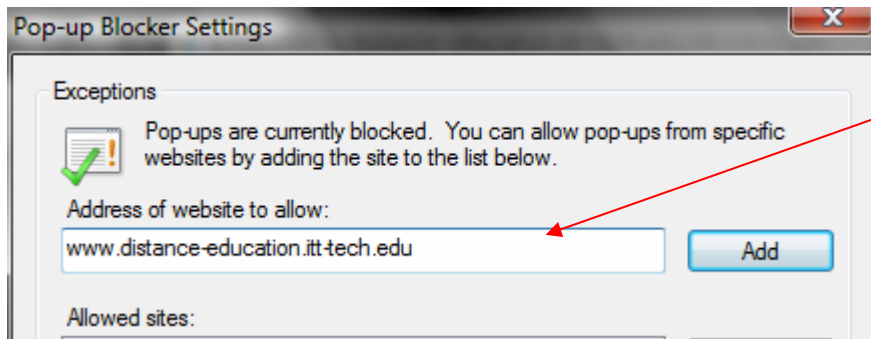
Pop-up Blocker Settings

Exceptions

Pop-ups are currently blocked. You can allow pop-ups from specific websites by adding the site to the list below.

Address of website to allow:

www.distance-education.itt-tech.edu

Add

Allowed sites: